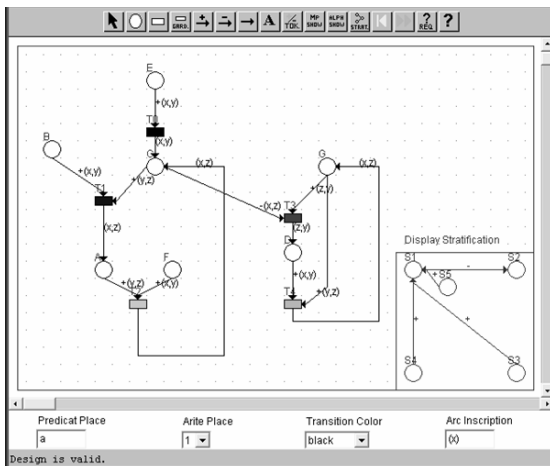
A TOK MP SHOW HLPN SHOW START ? REQ ?

E
+(x,y)
T
(x,y)
B
G
(x,z)
+(x,y)
+(y,z)
T
(x,z)
A
F
+(y,z)
+(x,y)
G
(x,z)
+(z,y)
-(x,z)
T3
(z,y)
+(x,y)
+(y,z)
T

Display Stratification
S1
S5
-
S2
+
+
+
S4
S3

Predicat Place
a
Arite Place
1
Transition Color
black
Arc Inscription
(x)
Design is valid.